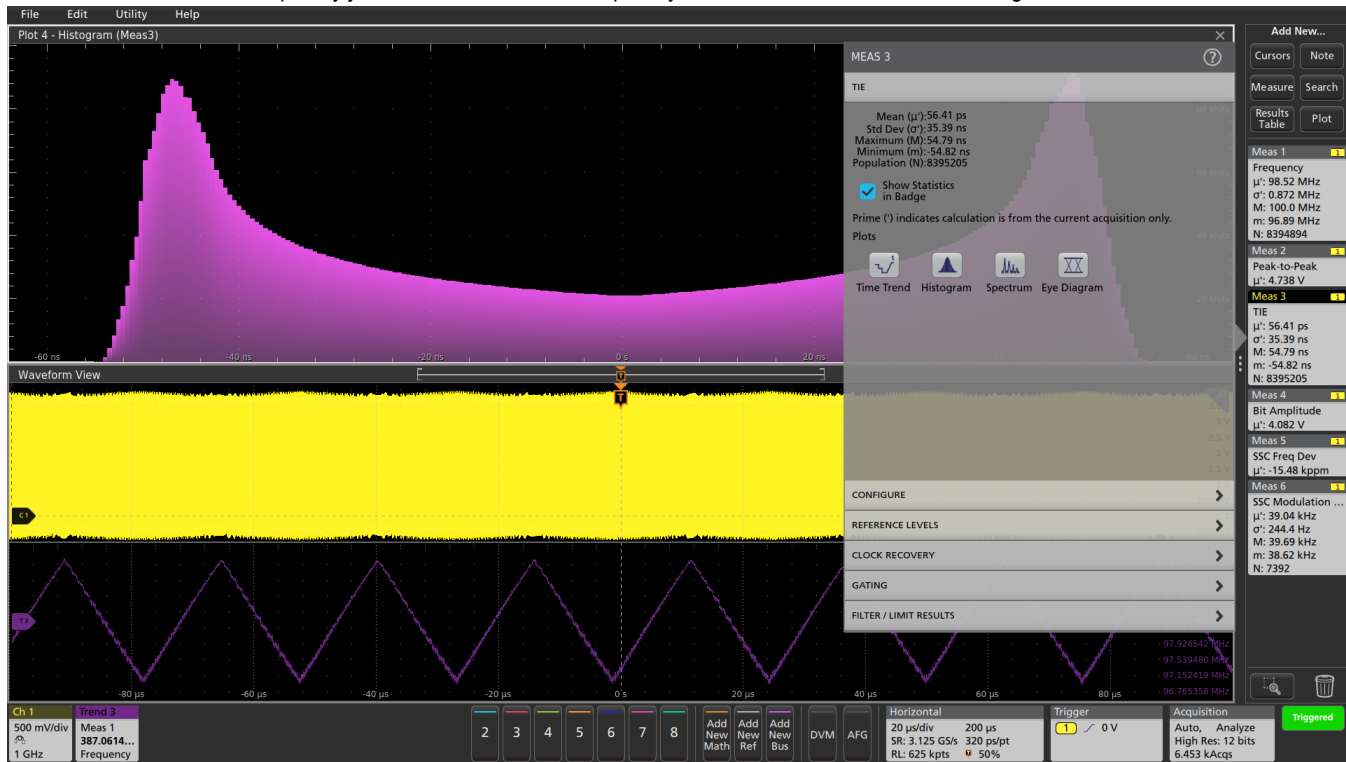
File Edit Utility Help

Plot 4 - Histogram (Meas3)

-60 ns -40 ns -20 ns 0 s 20 ns

60 kHits
50 kHits
40 kHits
20 kHits

MEAS 3

TIE

Mean (µ'):56.41 ps
Std Dev (σ'):35.39 ns
Maximum (M):54.79 ns
Minimum (m):-54.82 ns
Population (N):8395205

Show Statistics in Badge

Prime (') indicates calculation is from the current acquisition only.

Plots

Time Trend Histogram Spectrum Eye Diagram

CONFIGURE
REFERENCE LEVELS
CLOCK RECOVERY
GATING
FILTER / LIMIT RESULTS

Waveform View

C1

T3

97.926542 MHz
97.539480 MHz
97.152419 MHz
96.765358 MHz

-80 µs -60 µs -40 µs -20 µs 0 s 20 µs 40 µs 60 µs 80 µs

Add New...
Cursors Note
Measure Search
Results Table Plot

Meas 1
Frequency
µ': 98.52 MHz
σ': 0.872 MHz
M: 100.0 MHz
m: 96.89 MHz
N: 8394894

Meas 2
Peak-to-Peak
µ': 4.738 V

Meas 3
TIE
µ': 56.41 ps
σ': 35.39 ns
M: 54.79 ns
m: -54.82 ns
N: 8395205

Meas 4
Bit Amplitude
µ': 4.082 V

Meas 5
SSC Freq Dev
µ': -15.48 kppm

Meas 6
SSC Modulation ...
µ': 39.04 kHz
σ': 244.4 Hz
M: 39.69 kHz
m: 38.62 kHz
N: 7392

Ch 1
500 mV/div
1 GHz

Trend 3
Meas 1
387.0614...
Frequency

2 3 4 5 6 7 8

Add New Math
Add New Ref
Add New Bus
DVM
AFG

Horizontal
20 µs/div 200 µs
SR: 3.125 GS/s 320 ps/pt
RL: 625 kpts 50%

Trigger
1 0 V

Acquisition
Auto, Analyze
High Res: 12 bits
6.453 kAcqs

Triggered